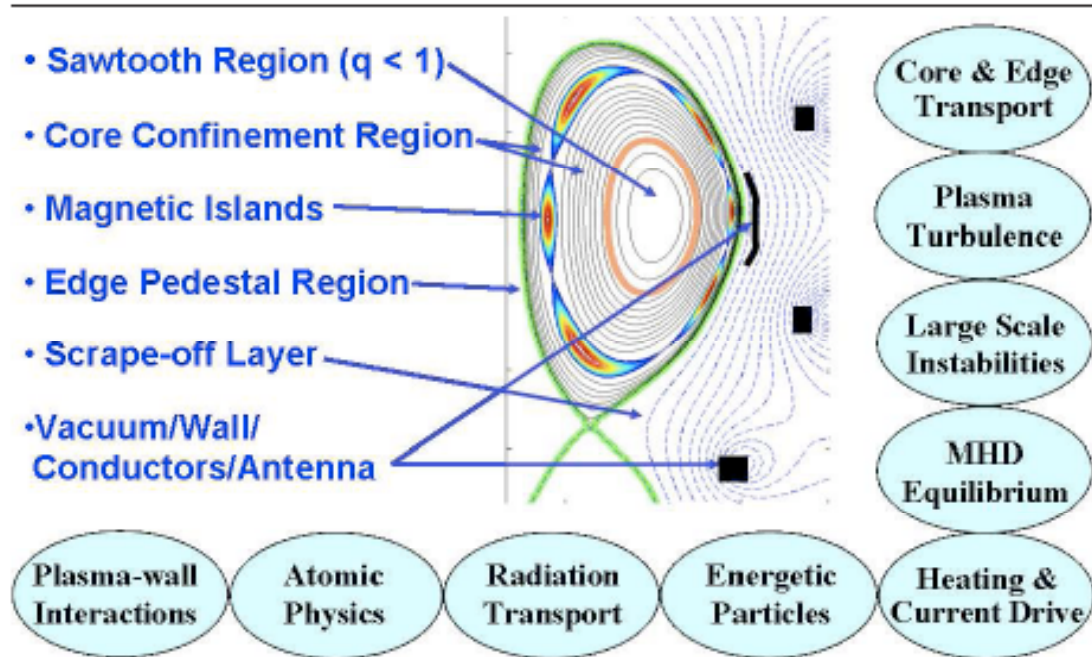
• Sawtooth Region (q < 1)
• Core Confinement Region
• Magnetic Islands
• Edge Pedestal Region
• Scrape-off Layer
•Vacuum/Wall/ Conductors/Antenna

Core & Edge Transport

Plasma Turbulence

Large Scale Instabilities

MHD Equilibrium

Plasma-wall Interactions

Atomic Physics

Radiation Transport

Energetic Particles

Heating & Current Drive